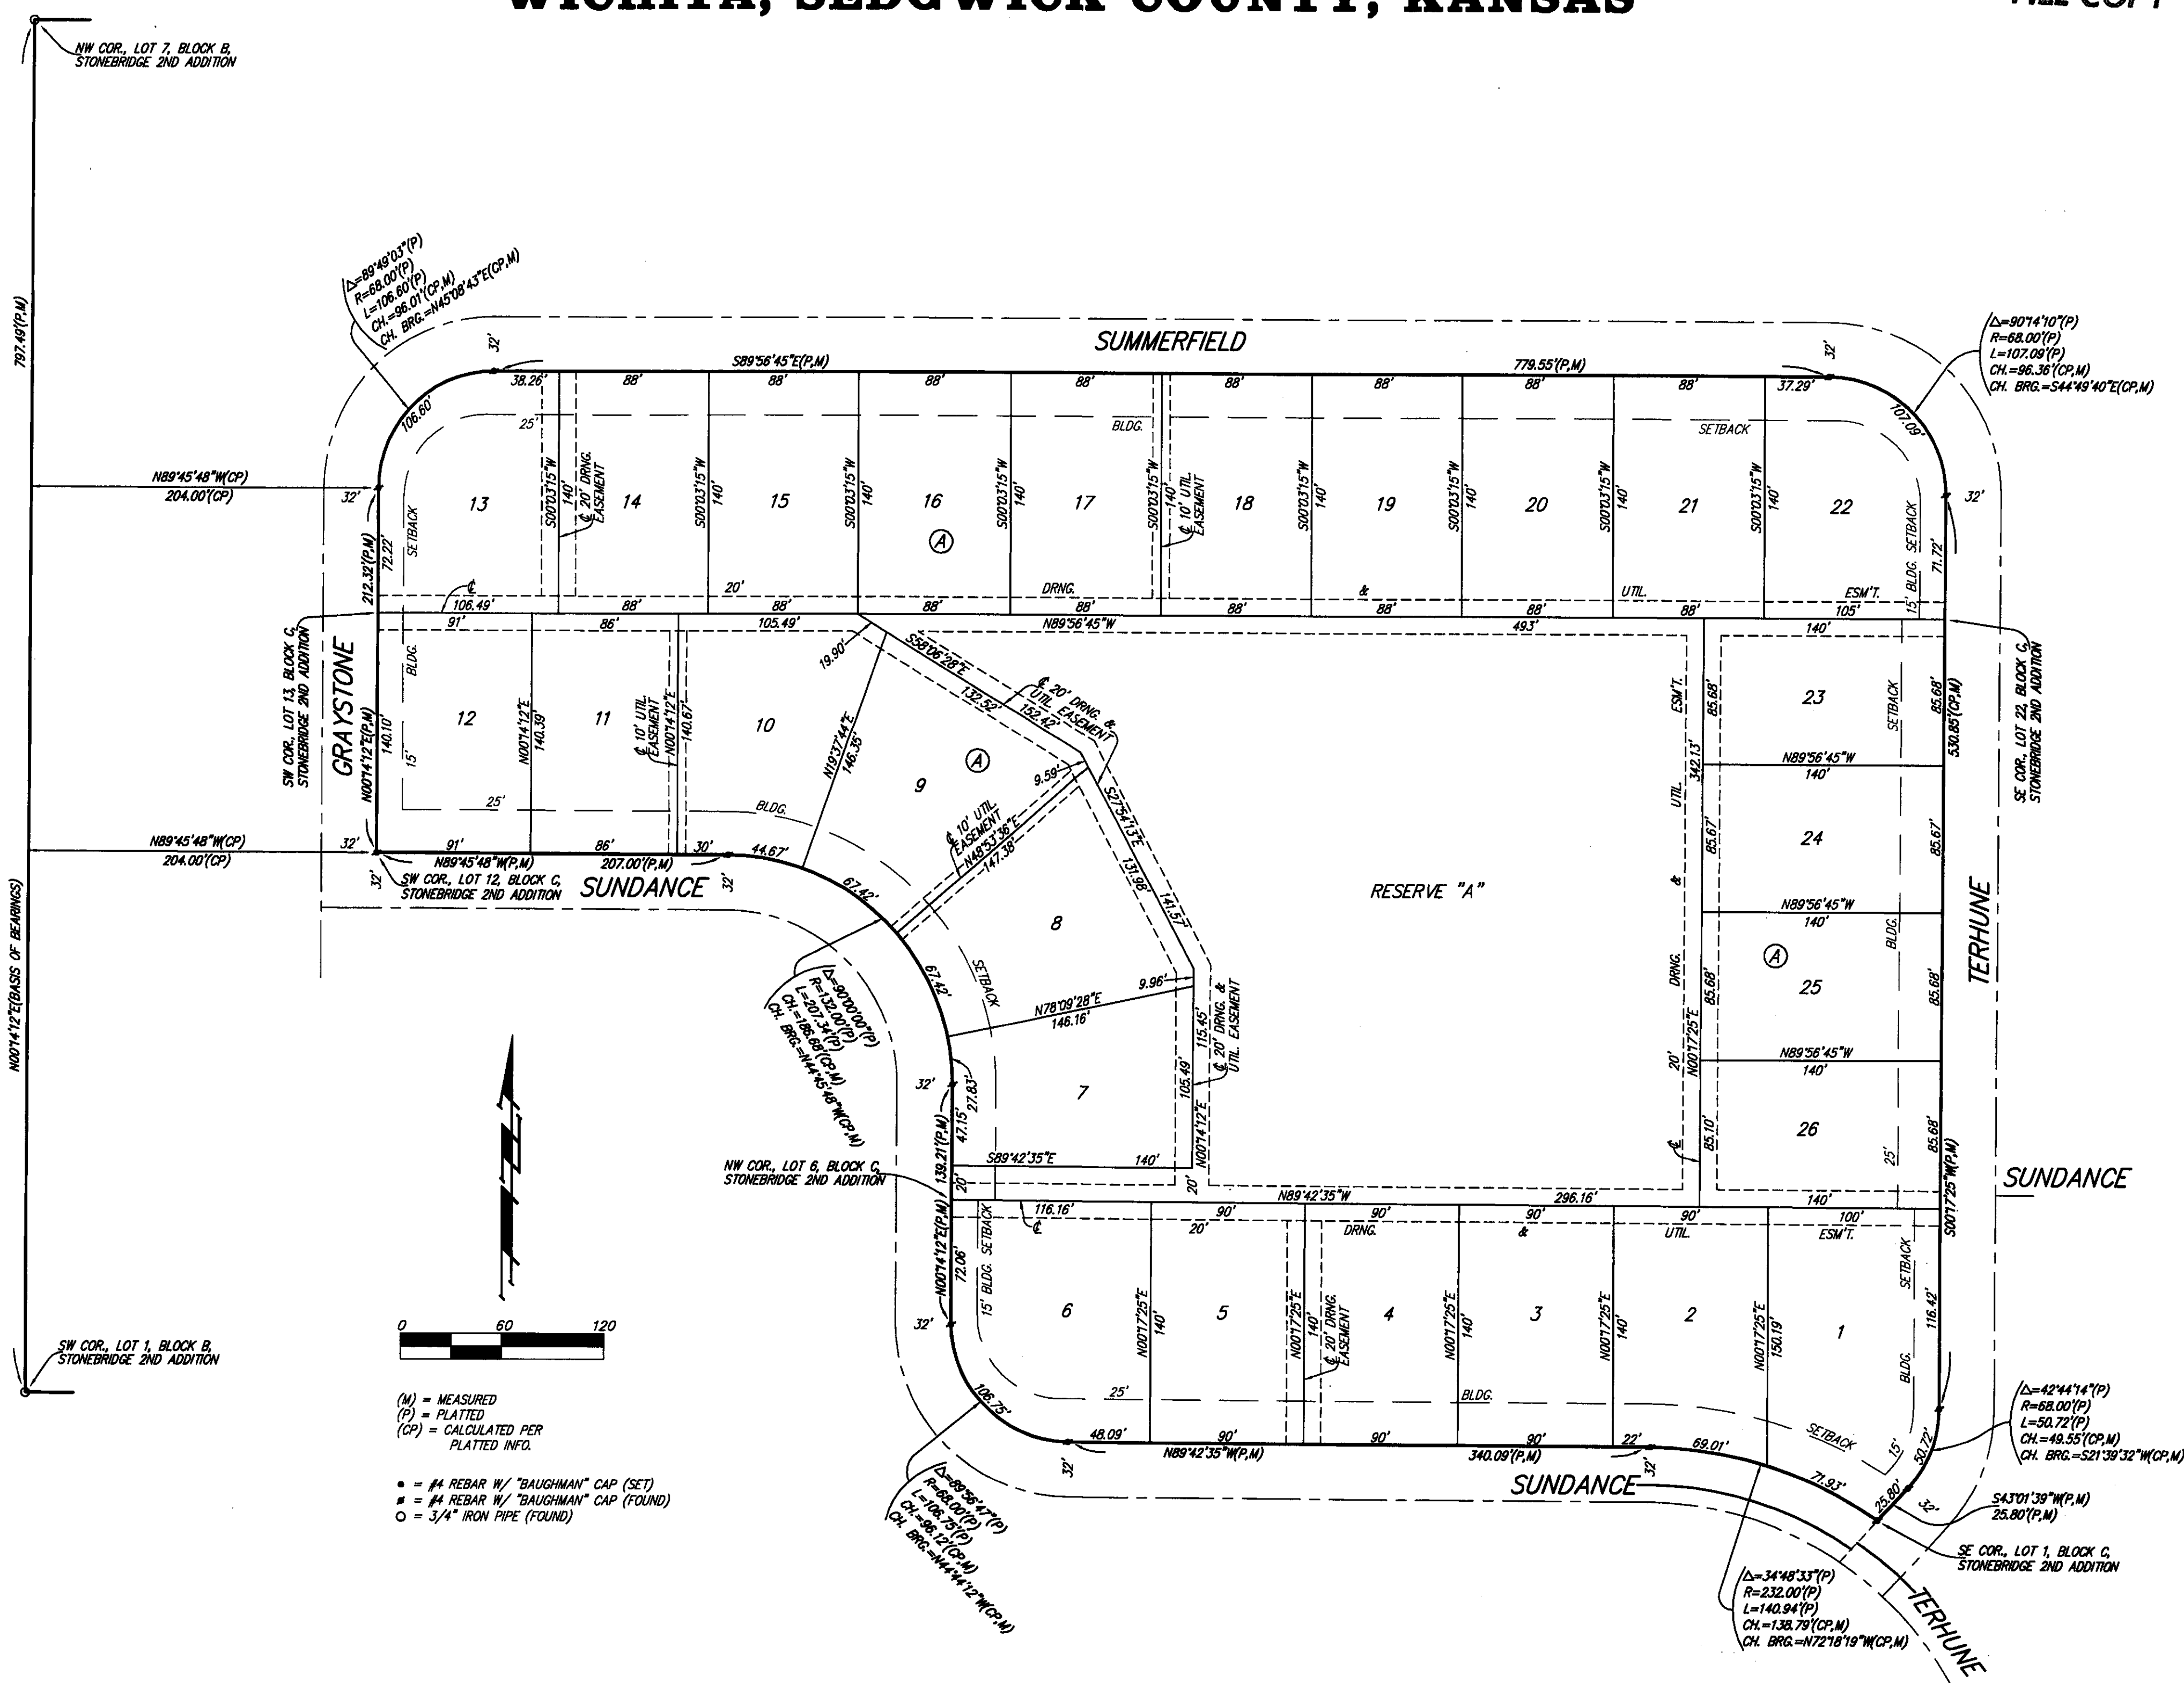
WICHITA, SEDGWICK COUNTY, KANSAS

NW COR., LOT 7, BLOCK B, STONEBRIDGE 2ND ADDITION

797.49'(P,M)

$\Delta$=89°49'03"(P)
R=68.00'(P)
L=106.60'(P)
CH.=96.01'(CP,M)
CH. BRG.=N45°08'43"E(CP,M)

SUMMERFIELD

$\Delta$=90°14'10"(P)
R=68.00'(P)
L=107.09'(P)
CH.=96.36'(CP,M)
CH. BRG.=S44°49'40"E(CP,M)

32'
S89°56'45"E(P,M)
779.55'(P,M)
32'
38.26' 88' 88' 88' 88' 88' 88' 88' 88' 37.29'
106.60'
107.09'
25'
BLDG.
SETBACK

N89°45'48"W(CP)
204.00'(CP)

32'
13 14 15 16 17 18 19 20 21 22
S00°03'15"W 140'
℄ 20' DRNG. EASEMENT
℄ 10' UTIL. EASEMENT
A
212.32'(P,M)
72.22'
SETBACK
20'
DRNG.
&
UTIL.
ESM'T.
15' BLDG. SETBACK
71.72'
32'
℄
106.49' 88' 88' 88' 88' 88' 88' 88' 105'
91' 86' 105.49' N89°56'45"W 493' 140'

GRAYSTONE

SW COR., LOT 13, BLOCK C, STONEBRIDGE 2ND ADDITION

12 11 10 9
BLDG.
15'
N00°14'12"E(P,M)
140.10'
N00°14'12"E
140.39'
℄ 10' UTIL EASEMENT
N00°14'12"E 140.67'
19.90'
S58°06'28"E
132.52'
152.43'
℄ 20' DRNG. & UTIL. EASEMENT
N19°37'44"E
146.35'
A
9.59'
S27°54'13"E
25'
BLDG.
ESM'T.
UTIL.
342.13'
85.68'
23
SETBACK
85.68'
530.85'(CP,M)

SE COR., LOT 22, BLOCK C, STONEBRIDGE 2ND ADDITION

N89°56'45"W
140'
24
85.67'
85.67'

N89°45'48"W(CP)
204.00'(CP)

32'
91' 86' 30' 44.67'
N89°45'48"W(P,M)
207.00'(P,M)
32'
SW COR., LOT 12, BLOCK C, STONEBRIDGE 2ND ADDITION
SUNDANCE
32'
67.42'
℄ 10' UTIL EASEMENT
N48°53'36"E
147.38'
131.96'
141.57'
8
RESERVE "A"
&
N89°56'45"W
140'
A
25
BLDG.
85.68'
85.68'

TERHUNE

$\Delta$=90°00'00"(P)
R=132.00'(P)
L=207.34'(P)
CH.=186.68'(CP,M)
CH. BRG.=N44°45'48"W(CP,M)

67.42'
SETBACK
9.96'
N78°09'28"E
146.16'
115.45'
℄ 20' DRNG. & UTIL EASEMENT
DRNG.
20'
N00°17'25"E
N89°56'45"W
140'

32'
27.83'
47.15'
139.21'(P,M)
7
105.49'
N00°14'12"E
26
85.10'
℄
85.68'
25'
S00°17'25"W(P,M)

NW COR., LOT 6, BLOCK C, STONEBRIDGE 2ND ADDITION

S89°42'35"E
140'
20
20'
N89°42'35"W
296.16'
140'
SUNDANCE

116.16'
℄
90' 90' 90' 90' 100'
20'
DRNG.
&
UTIL.
ESM'T.
N00°14'12"E(P,M)
72.06'
15' BLDG. SETBACK
6 5 4 3 2 1
N00°17'25"E 140'
℄ 20' DRNG. EASEMENT
150.19'
SETBACK
116.42'
BLDG.
32'

0 60 120

(M) = MEASURED
(P) = PLATTED
(CP) = CALCULATED PER PLATTED INFO.

• = #4 REBAR W/ "BAUGHMAN" CAP (SET)
■ = #4 REBAR W/ "BAUGHMAN" CAP (FOUND)
○ = 3/4" IRON PIPE (FOUND)

SW COR., LOT 1, BLOCK B, STONEBRIDGE 2ND ADDITION

N00°14'12"E(BASIS OF BEARINGS)

25'
BLDG.
106.75'
48.09' 90' 90' 22' 69.01'
N89°42'35"W(P,M)
340.09'(P,M)
32'
32'
SETBACK
15'
50.72'
71.93'
25.80'
32'

$\Delta$=42°44'14"(P)
R=68.00'(P)
L=50.72'(P)
CH.=49.55'(CP,M)
CH. BRG.=S21°39'32"W(CP,M)

SUNDANCE

S43°01'39"W(P,M)
25.80'(P,M)

SE COR., LOT 1, BLOCK C, STONEBRIDGE 2ND ADDITION

$\Delta$=89°56'47"(P)
R=68.00'(P)
L=106.75'(P)
CH.=96.12'(CP,M)
CH. BRG.=N44°44'12"W(CP,M)

$\Delta$=34°48'33"(P)
R=232.00'(P)
L=140.94'(P)
CH.=138.79'(CP,M)
CH. BRG.=N72°18'19"W(CP,M)

TERHUNE